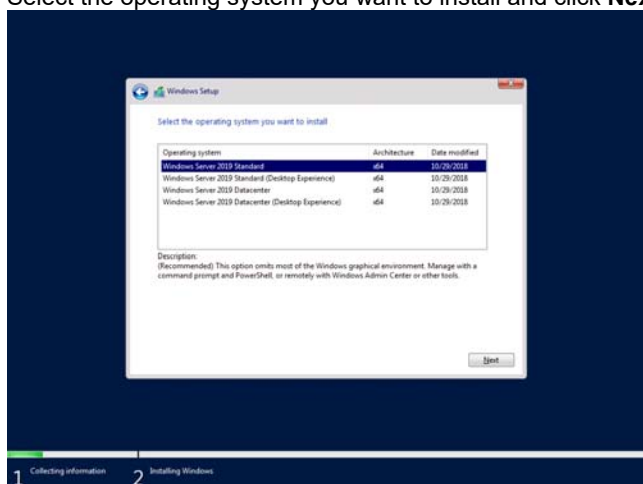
Select the operating system you want to install and click **Ne**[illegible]

Windows Setup

Select the operating system you want to install

| Operating system | Architecture | Date modified |
|---|---|---|
| Windows Server 2019 Standard | x64 | 10/29/2018 |
| Windows Server 2019 Standard (Desktop Experience) | x64 | 10/29/2018 |
| Windows Server 2019 Datacenter | x64 | 10/29/2018 |
| Windows Server 2019 Datacenter (Desktop Experience) | x64 | 10/29/2018 |

Description:
(Recommended) This option omits most of the Windows graphical environment. Manage with a command prompt and PowerShell, or remotely with Windows Admin Center or other tools.

Next

1 Collecting information 2 Installing Windows